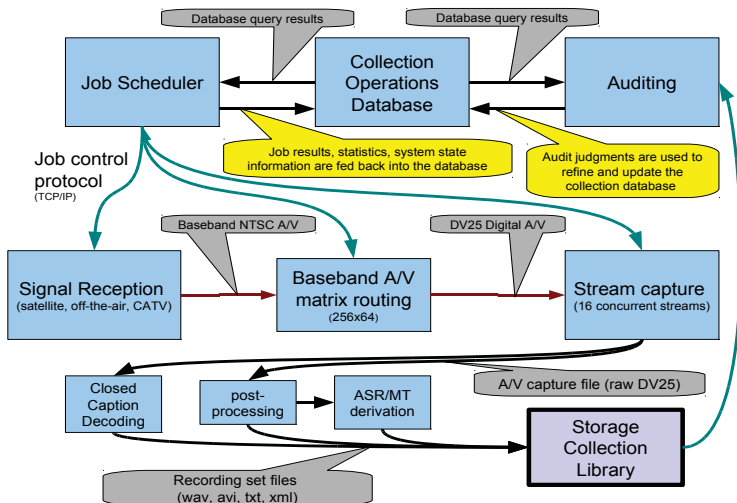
Database query results

Database query results

Job Scheduler

Collection Operations Database

Auditing

Job results, statistics, system state information are fed back into the database

Audit judgments are used to refine and update the collection database

Job control protocol (TCP/IP)

Baseband NTSC A/V

DV25 Digital A/V

Signal Reception (satellite, off-the-air, CATV)

Baseband A/V matrix routing (256x64)

Stream capture (16 concurrent streams)

Closed Caption Decoding

post-processing

ASR/MT derivation

A/V capture file (raw DV25)

Storage Collection Library

Recording set files (wav, avi, txt, xml)